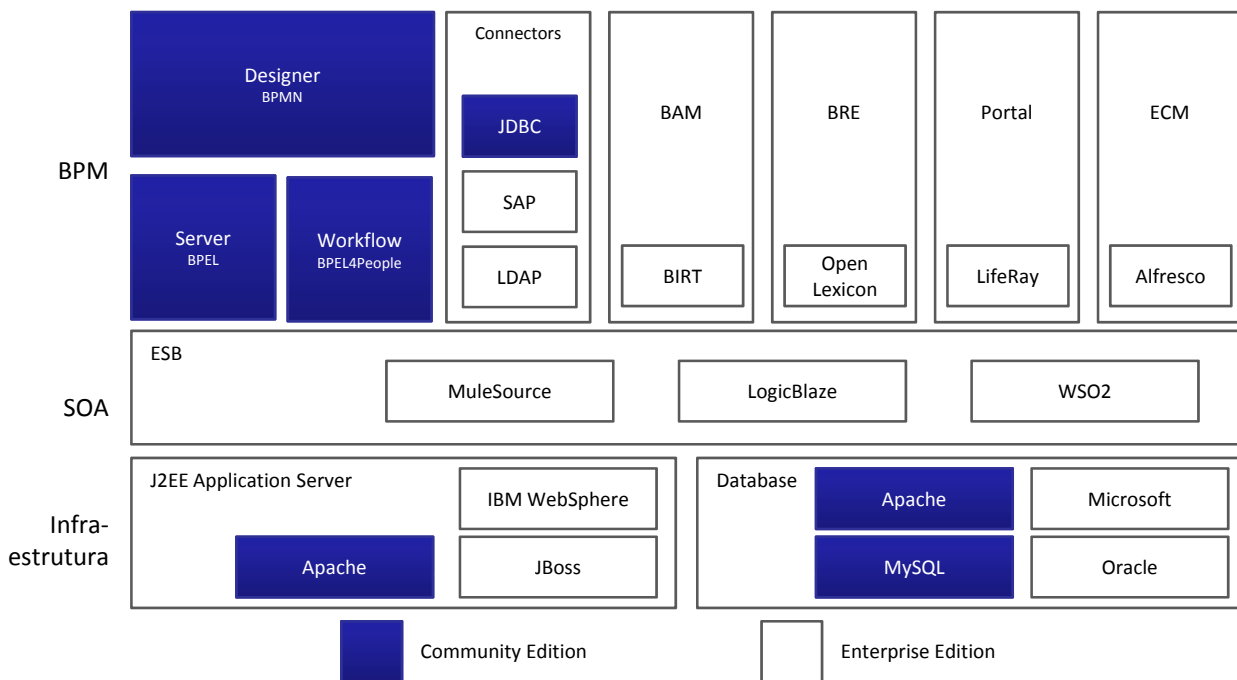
BPM

Designer
BPMN

Server
BPEL

Workflow
BPEL4People

Connectors

JDBC

SAP

LDAP

BAM

BIRT

BRE

Open Lexicon

Portal

LifeRay

ECM

Alfresco

SOA

ESB

MuleSource

LogicBlaze

WSO2

Infraestrutura

J2EE Application Server

IBM WebSphere

Apache

JBoss

Database

Apache

Microsoft

MySQL

Oracle

Community Edition

Enterprise Edition